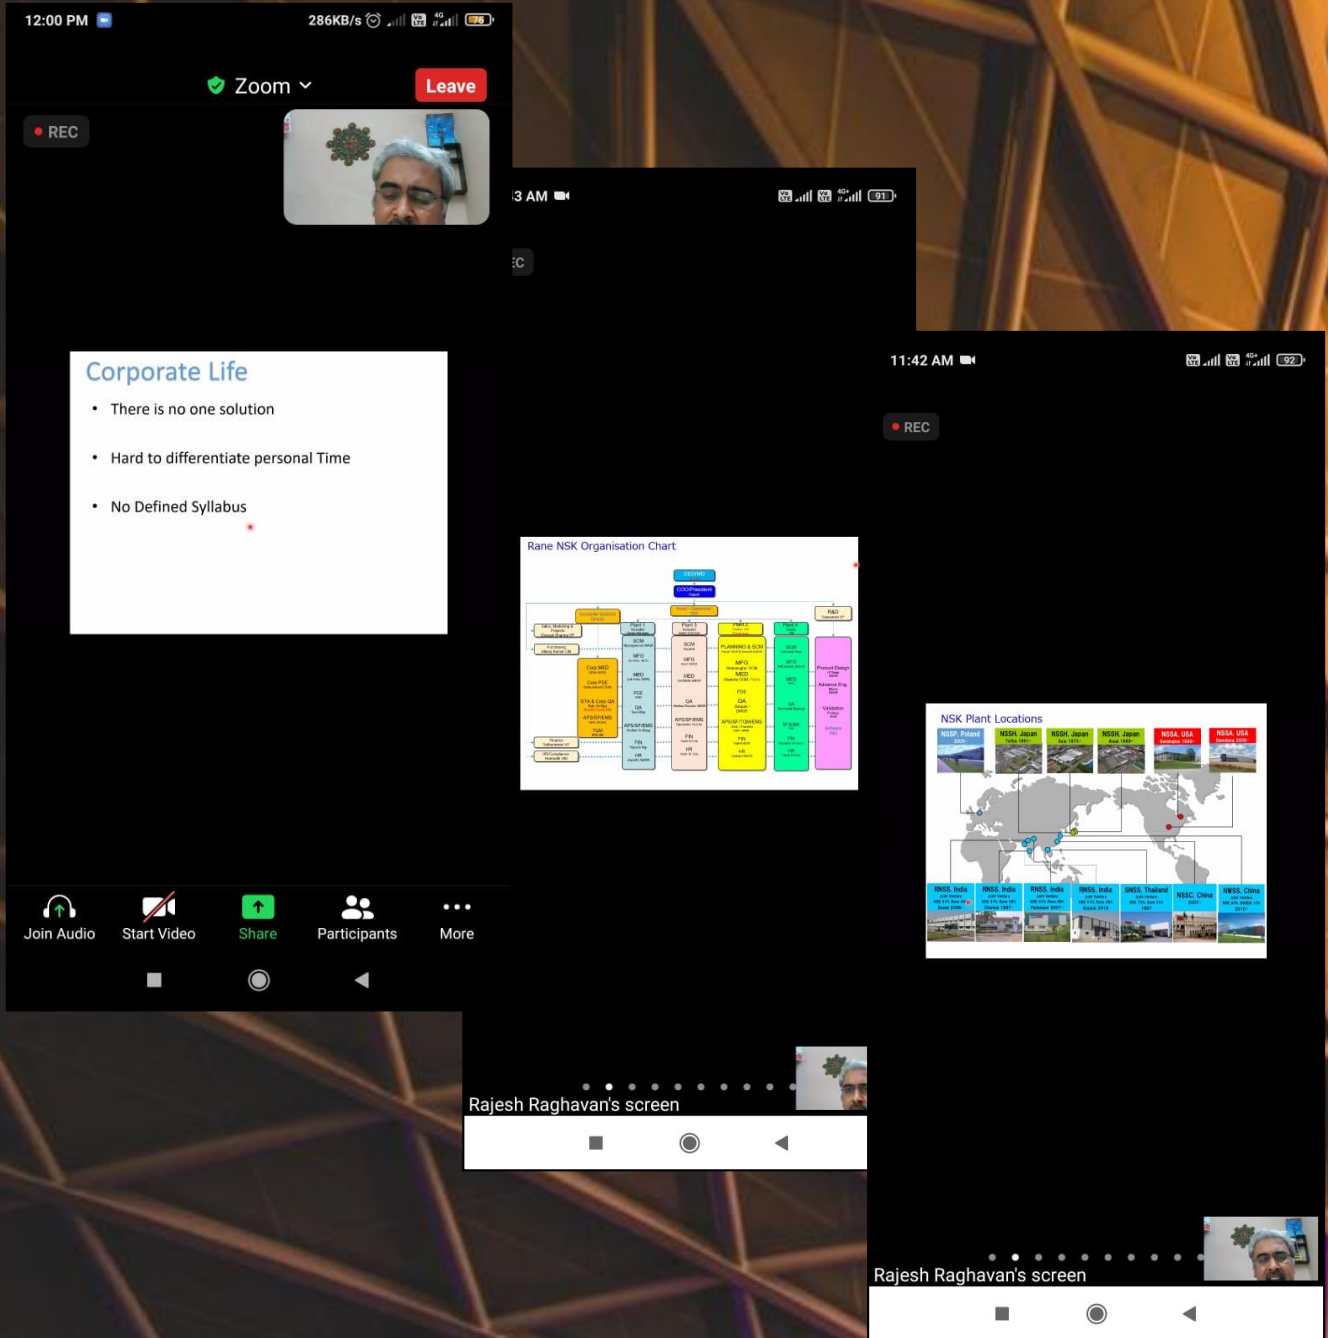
12:00 PM 286KB/s 76

Zoom

Leave

REC

Corporate Life

- There is no one solution
- Hard to differentiate personal Time
- No Defined Syllabus

Join Audio Start Video Share Participants More

3 AM 91

EC

Rane NSK Organisation Chart

CEO/MD

COO/President

R&D

SCM

MFG

MED

QA

FIN

HR

PLANNING & SCM

APS/SP/TQM/EMS

Product Design

Advance Eng

Validation

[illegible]

Rajesh Raghavan's screen

11:42 AM 92

REC

NSK Plant Locations

NSSP, Poland

NSSH, Japan

NSSH, Japan

NSSH, Japan

NSSA, USA

NSSA, USA

RNSS, India

RNSS, India

RNSS, India

RNSS, India

SNSS, Thailand

NSSC, China

NWSS, China

Rajesh Raghavan's screen